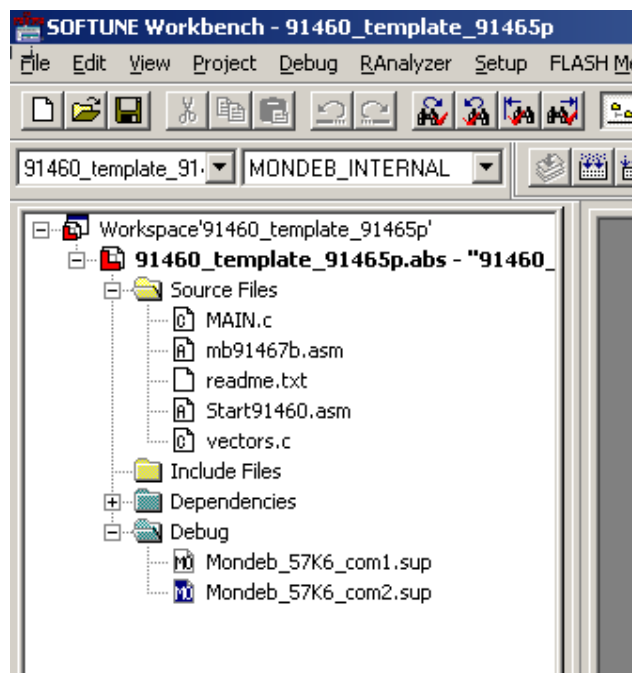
SOFTUNE Workbench - 91460_template_91465p

File Edit View Project Debug RAnalyzer Setup FLASH M

91460_template_91 MONDEB_INTERNAL

Workspace'91460_template_91465p'
91460_template_91465p.abs - "91460_
Source Files
MAIN.c
mb91467b.asm
readme.txt
Start91460.asm
vectors.c
Include Files
Dependencies
Debug
Mondeb_57K6_com1.sup
Mondeb_57K6_com2.sup